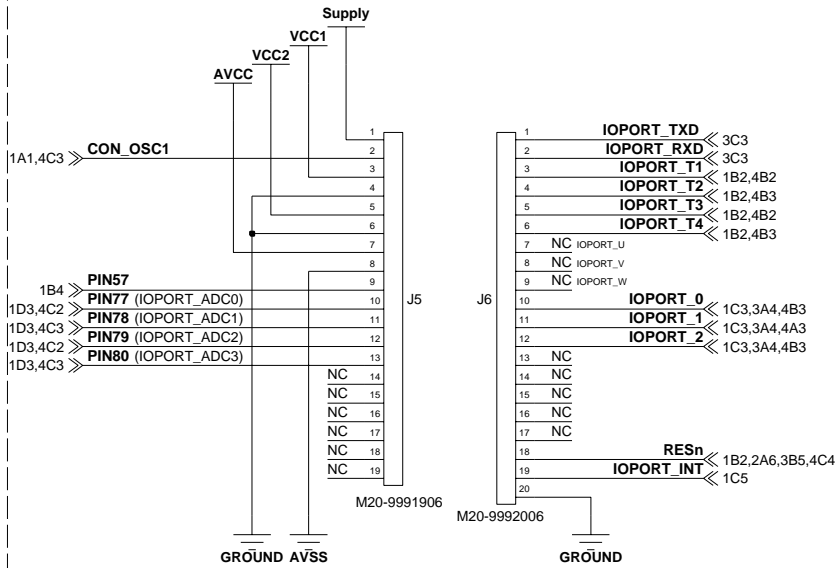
Supply
VCC1
VCC2
AVCC
1A1,4C3
CON_OSC1
1B4
PIN57
1D3,4C2
PIN77 (IOPORT_ADC0)
1D3,4C3
PIN78 (IOPORT_ADC1)
1D3,4C2
PIN79 (IOPORT_ADC2)
1D3,4C3
PIN80 (IOPORT_ADC3)
1
2
3
4
5
6
7
8
9
10
11
12
13
NC 14
NC 15
NC 16
NC 17
NC 18
NC 19
J5
M20-9991906
GROUND AVSS

J6
1 IOPORT_TXD 3C3
2 IOPORT_RXD 3C3
3 IOPORT_T1 1B2,4B2
4 IOPORT_T2 1B2,4B3
5 IOPORT_T3 1B2,4B2
6 IOPORT_T4 1B2,4B3
7 NC IOPORT_U
8 NC IOPORT_V
9 NC IOPORT_W
10 IOPORT_0 1C3,3A4,4B3
11 IOPORT_1 1C3,3A4,4A3
12 IOPORT_2 1C3,3A4,4B3
13 NC
14 NC
15 NC
16 NC
17 NC
18 RESn 1B2,2A6,3B5,4C4
19 IOPORT_INT 1C5
20
M20-9992006
GROUND